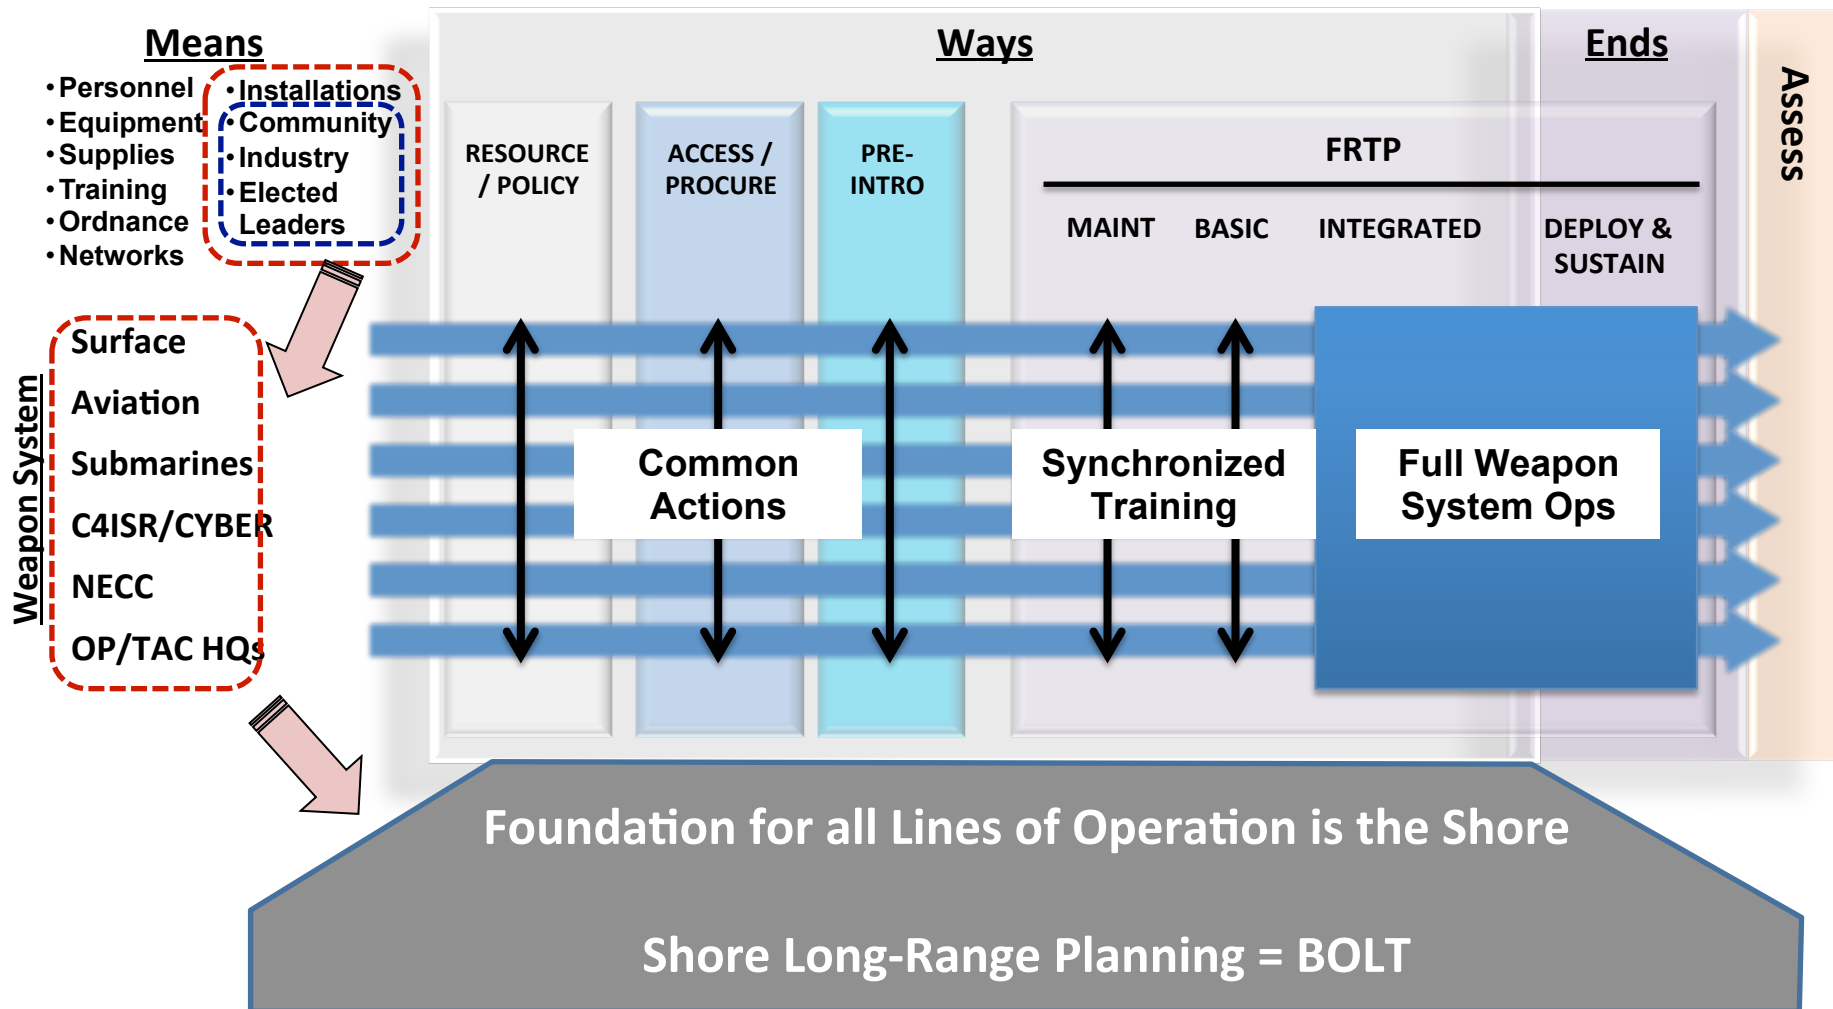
Means

•Personnel
•Equipment
•Supplies
•Training
•Ordnance
•Networks

•Installations
•Community
•Industry
•Elected Leaders

Weapon System

Surface
Aviation
Submarines
C4ISR/CYBER
NECC
OP/TAC HQs

Ways

RESOURCE / POLICY

ACCESS / PROCURE

PRE-INTRO

FRTP

MAINT

BASIC

INTEGRATED

DEPLOY & SUSTAIN

Ends

Assess

Common Actions

Synchronized Training

Full Weapon System Ops

Foundation for all Lines of Operation is the Shore

Shore Long-Range Planning = BOLT